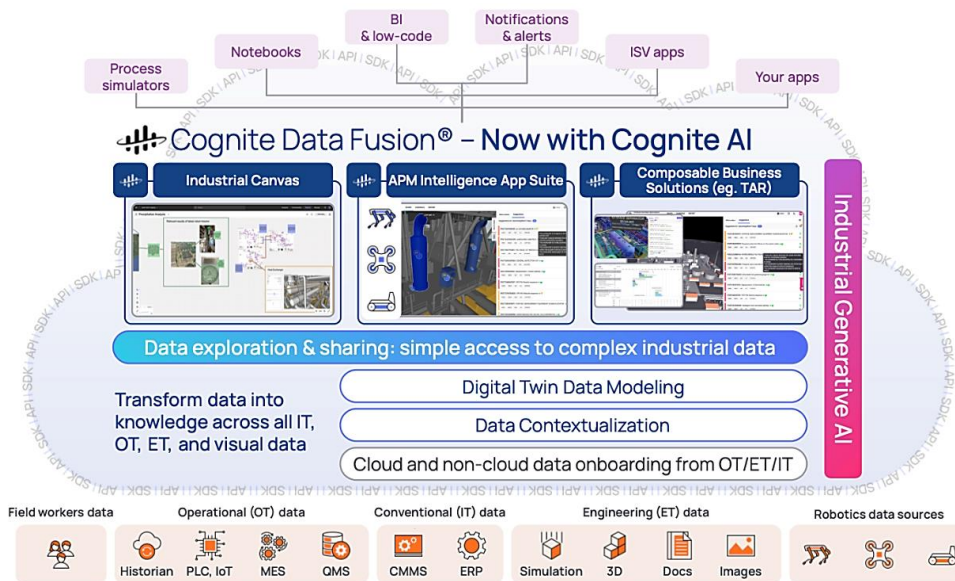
BI & low-code

Notifications & alerts

Notebooks

ISV apps

Process simulators

Your apps

Cognite Data Fusion® – Now with Cognite AI

Industrial Canvas

APM Intelligence App Suite

Composable Business Solutions (eg. TAR)

Industrial Generative AI

Data exploration & sharing: simple access to complex industrial data

Transform data into knowledge across all IT, OT, ET, and visual data

Digital Twin Data Modeling

Data Contextualization

Cloud and non-cloud data onboarding from OT/ET/IT

Field workers data

Operational (OT) data

Historian

PLC, IoT

MES

QMS

Conventional (IT) data

CMMS

ERP

Engineering (ET) data

Simulation

3D

Docs

Images

Robotics data sources